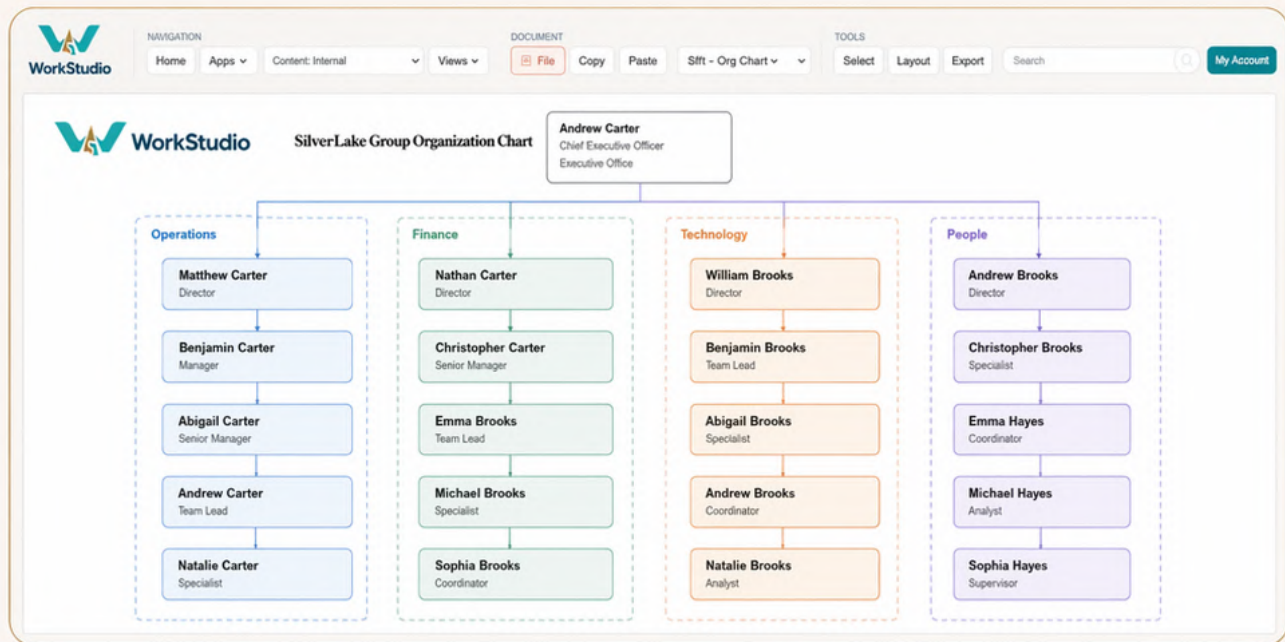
WorkStudio

NAVIGATION
Home
Apps
Content: Internal
Views

DOCUMENT
File
Copy
Paste
Sfft - Org Chart

TOOLS
Select
Layout
Export
Search
My Account

WorkStudio

SilverLake Group Organization Chart

Andrew Carter
Chief Executive Officer
Executive Office

Operations
Matthew Carter
Director
Benjamin Carter
Manager
Abigail Carter
Senior Manager
Andrew Carter
Team Lead
Natalie Carter
Specialist

Finance
Nathan Carter
Director
Christopher Carter
Senior Manager
Emma Brooks
Team Lead
Michael Brooks
Specialist
Sophia Brooks
Coordinator

Technology
William Brooks
Director
Benjamin Brooks
Team Lead
Abigail Brooks
Specialist
Andrew Brooks
Coordinator
Natalie Brooks
Analyst

People
Andrew Brooks
Director
Christopher Brooks
Specialist
Emma Hayes
Coordinator
Michael Hayes
Analyst
Sophia Hayes
Supervisor